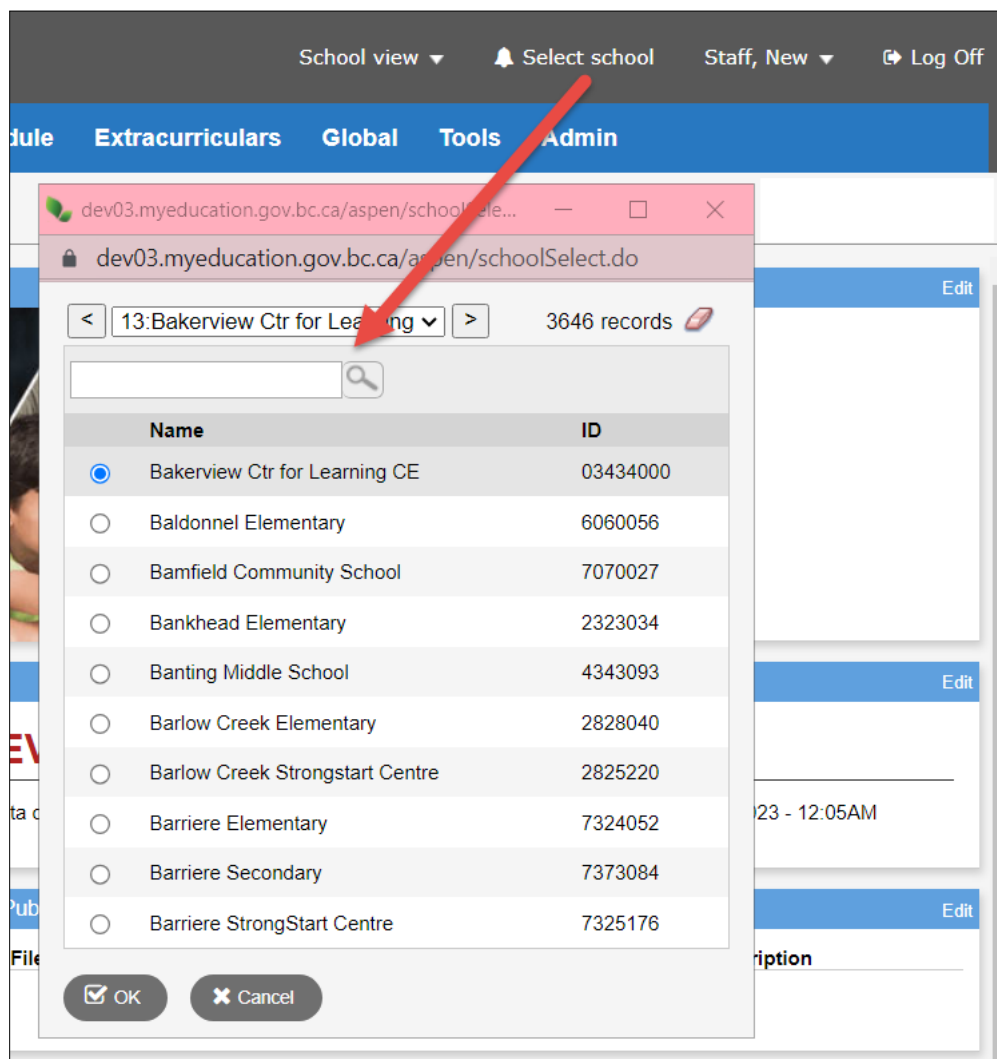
School view ▾ Select school Staff, New ▾ Log Off

dule Extracurriculars Global Tools Admin

dev03.myeducation.gov.bc.ca/aspen/schoolSele...

dev03.myeducation.gov.bc.ca/aspen/schoolSelect.do

Edit

< 13:Bakerview Ctr for Learning > 3646 records

| | Name | ID |
|---|---|---|
| ◉ | Bakerview Ctr for Learning CE | 03434000 |
| ○ | Baldonnel Elementary | 6060056 |
| ○ | Bamfield Community School | 7070027 |
| ○ | Bankhead Elementary | 2323034 |
| ○ | Banting Middle School | 4343093 |
| ○ | Barlow Creek Elementary | 2828040 |
| ○ | Barlow Creek Strongstart Centre | 2825220 |
| ○ | Barriere Elementary | 7324052 |
| ○ | Barriere Secondary | 7373084 |
| ○ | Barriere StrongStart Centre | 7325176 |

Edit

EV

ta c

023 - 12:05AM

Pub

Edit

File

ription

OK Cancel